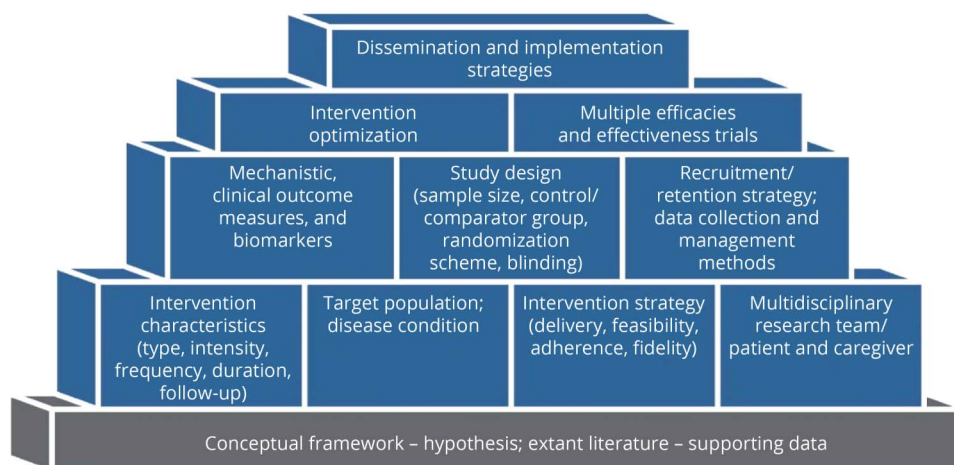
Dissemination and implementation strategies

Intervention optimization

Multiple efficacies and effectiveness trials

Mechanistic, clinical outcome measures, and biomarkers

Study design (sample size, control/ comparator group, randomization scheme, blinding)

Recruitment/ retention strategy; data collection and management methods

Intervention characteristics (type, intensity, frequency, duration, follow-up)

Target population; disease condition

Intervention strategy (delivery, feasibility, adherence, fidelity)

Multidisciplinary research team/ patient and caregiver

Conceptual framework – hypothesis; extant literature – supporting data